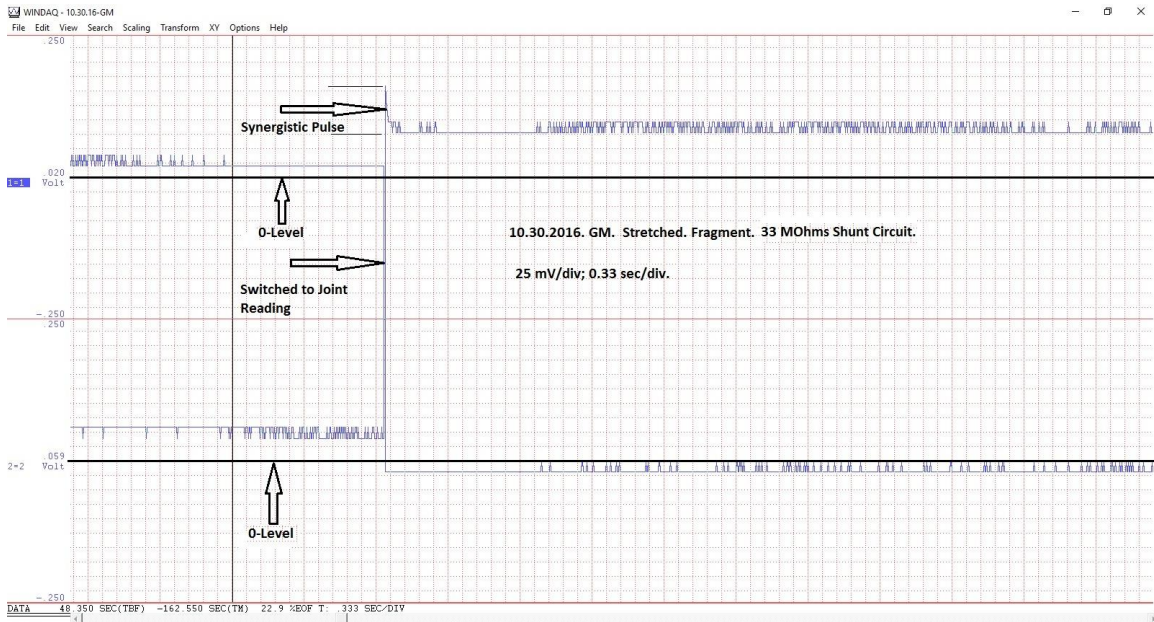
WINDAQ - 10.30.16-GM

File Edit View Search Scaling Transform XY Options Help

.250

Synergistic Pulse

.020
1=1 Volt

0-Level

10.30.2016. GM. Stretched. Fragment. 33 MOhms Shunt Circuit.

25 mV/div; 0.33 sec/div.

Switched to Joint Reading

-.250
.250

.059
2=2 Volt

0-Level

-.250

DATA 48.350 SEC(TBF) -162.550 SEC(TM) 22.9 %EOF T: .333 SEC/DIV